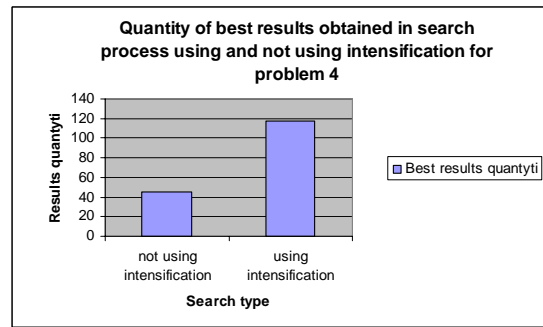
Quantity of best results obtained in search process using and not using intensification for problem 4

Results quantyti

140
120
100
80
60
40
20
0

not using intensification

using intensification

Search type

Best results quantyti